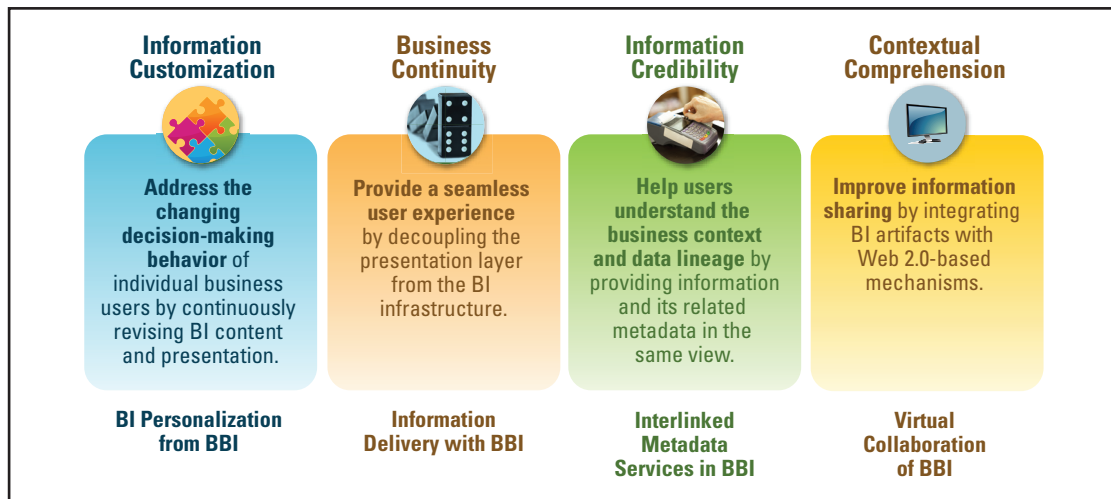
Information Customization

Address the changing decision-making behavior of individual business users by continuously revising BI content and presentation.

BI Personalization from BBI

Business Continuity

Provide a seamless user experience by decoupling the presentation layer from the BI infrastructure.

Information Delivery with BBI

Information Credibility

Help users understand the business context and data lineage by providing information and its related metadata in the same view.

Interlinked Metadata Services in BBI

Contextual Comprehension

Improve information sharing by integrating BI artifacts with Web 2.0-based mechanisms.

Virtual Collaboration of BBI